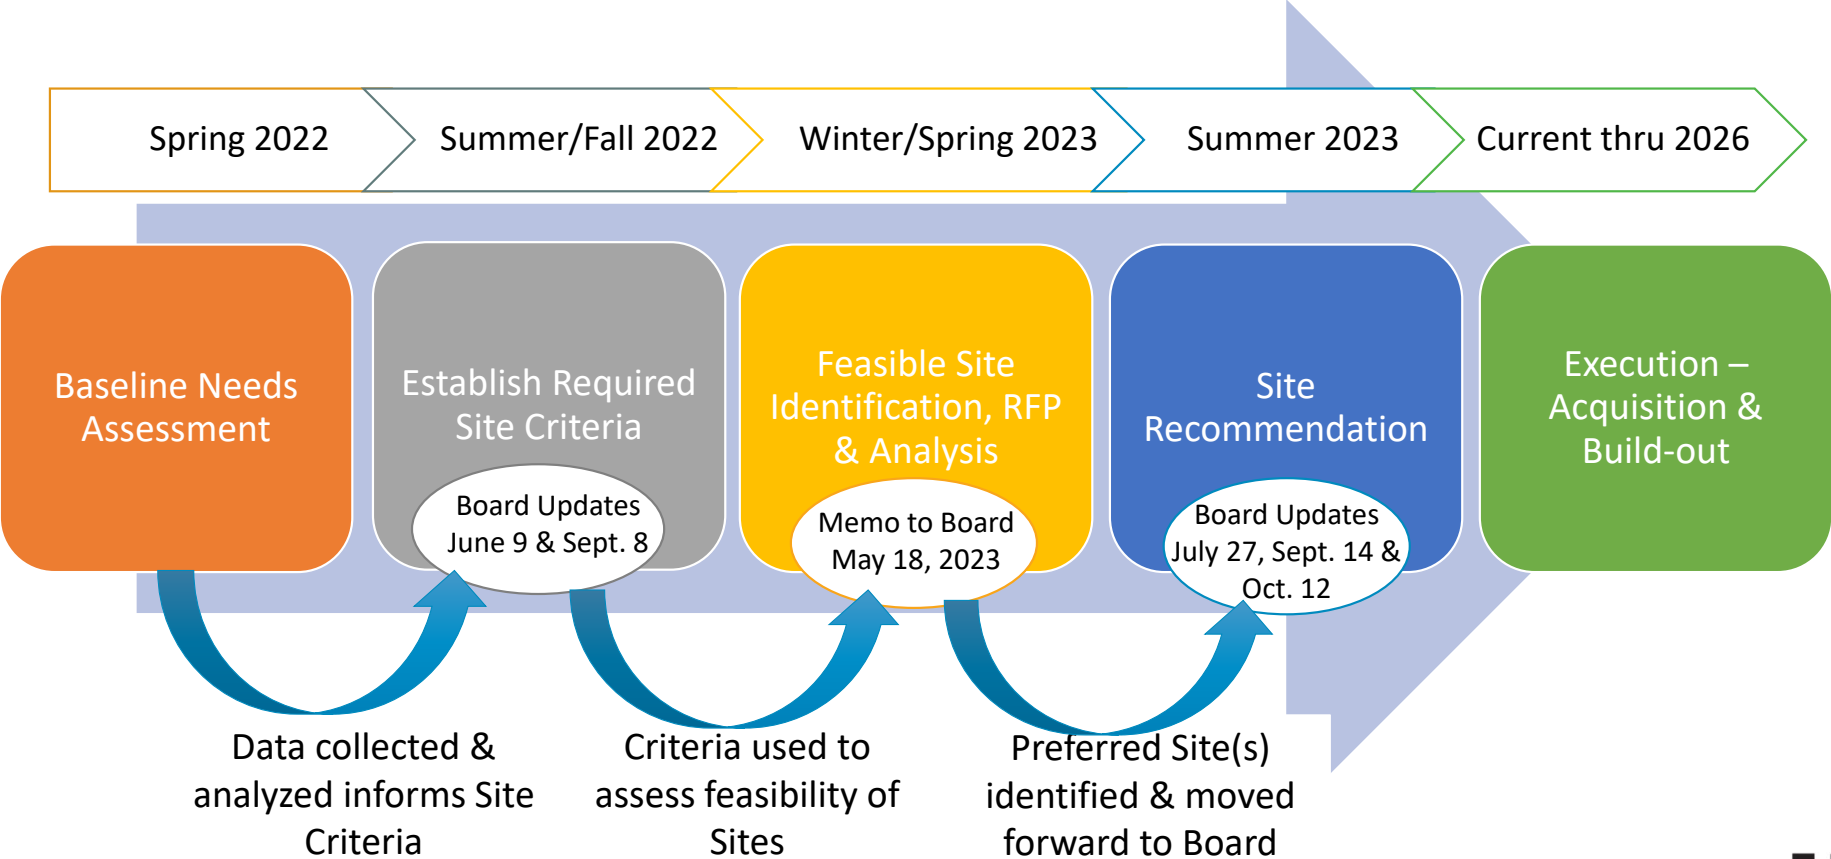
Spring 2022

Summer/Fall 2022

Winter/Spring 2023

Summer 2023

Current thru 2026

Baseline Needs Assessment

Establish Required Site Criteria

Board Updates June 9 & Sept. 8

Feasible Site Identification, RFP & Analysis

Memo to Board May 18, 2023

Site Recommendation

Board Updates July 27, Sept. 14 & Oct. 12

Execution – Acquisition & Build-out

Data collected & analyzed informs Site Criteria

Criteria used to assess feasibility of Sites

Preferred Site(s) identified & moved forward to Board